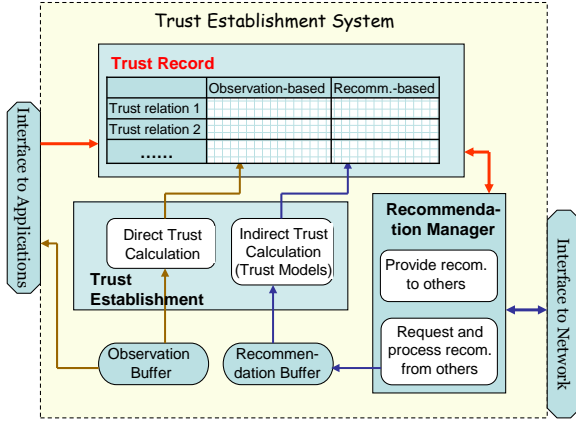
Trust Establishment System

Trust Record

| | Observation-based | Recomm.-based |
|---|---|---|
| Trust relation 1 | | |
| Trust relation 2 | | |
| ...... | | |

Interface to Applications

Direct Trust Calculation

Indirect Trust Calculation (Trust Models)

Trust Establishment

Recommendation Manager

Provide recom. to others

Request and process recom. from others

Interface to Network

Observation Buffer

Recommendation Buffer